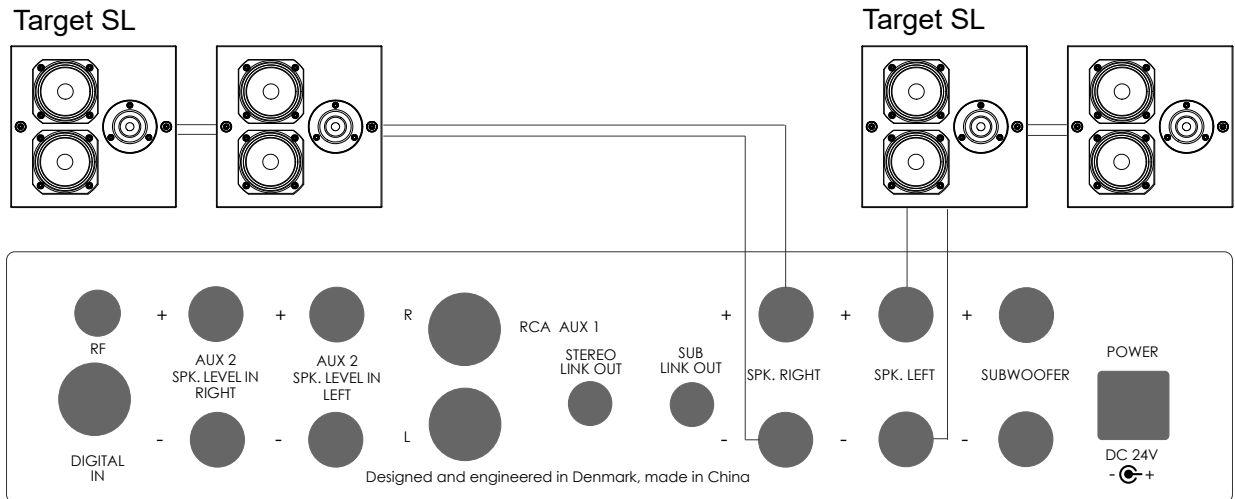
Target SL

Target SL

RF

DIGITAL IN

+

AUX 2 SPK. LEVEL IN RIGHT

-

+

AUX 2 SPK. LEVEL IN LEFT

-

R

L

RCA AUX 1

STEREO LINK OUT

SUB LINK OUT

+

SPK. RIGHT

-

+

SPK. LEFT

-

+

SUBWOOFER

-

POWER

DC 24V
- + 

Designed and engineered in Denmark, made in China